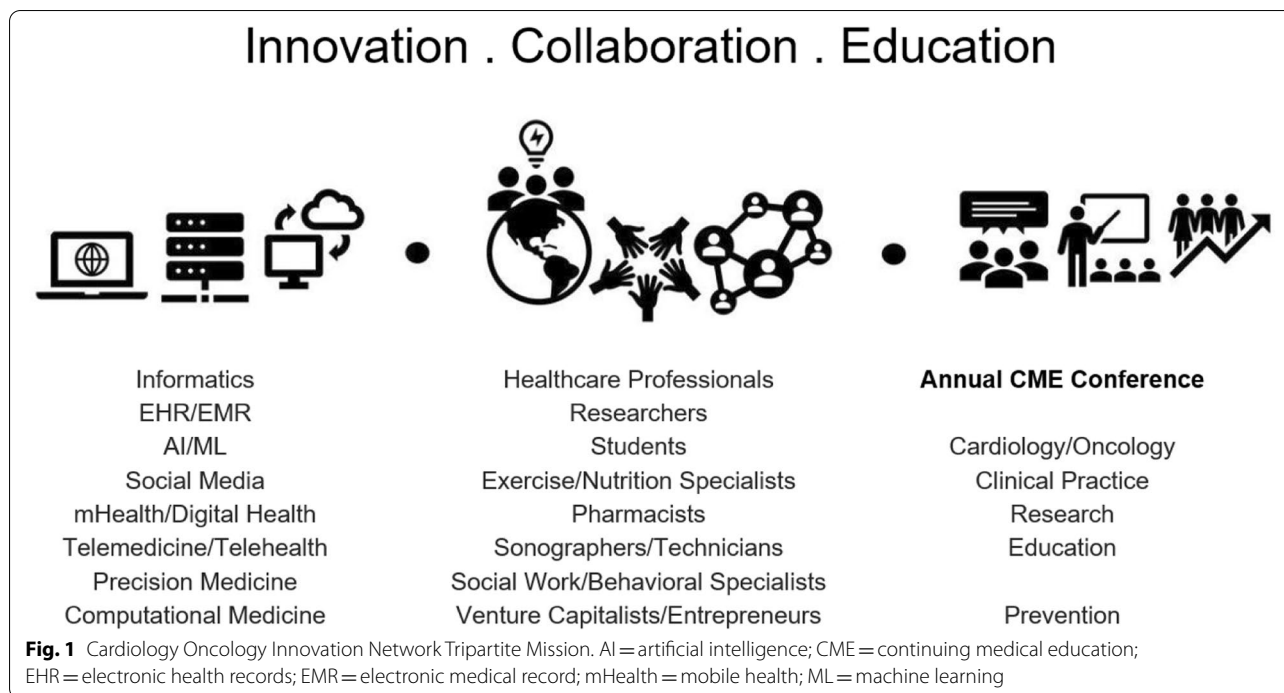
Innovation . Collaboration . Education

Informatics
EHR/EMR
AI/ML
Social Media
mHealth/Digital Health
Telemedicine/Telehealth
Precision Medicine
Computational Medicine

Healthcare Professionals
Researchers
Students
Exercise/Nutrition Specialists
Pharmacists
Sonographers/Technicians
Social Work/Behavioral Specialists
Venture Capitalists/Entrepreneurs

**Annual CME Conference**

Cardiology/Oncology
Clinical Practice
Research
Education

Prevention

**Fig. 1** Cardiology Oncology Innovation Network Tripartite Mission. AI = artificial intelligence; CME = continuing medical education; EHR = electronic health records; EMR = electronic medical record; mHealth = mobile health; ML = machine learning